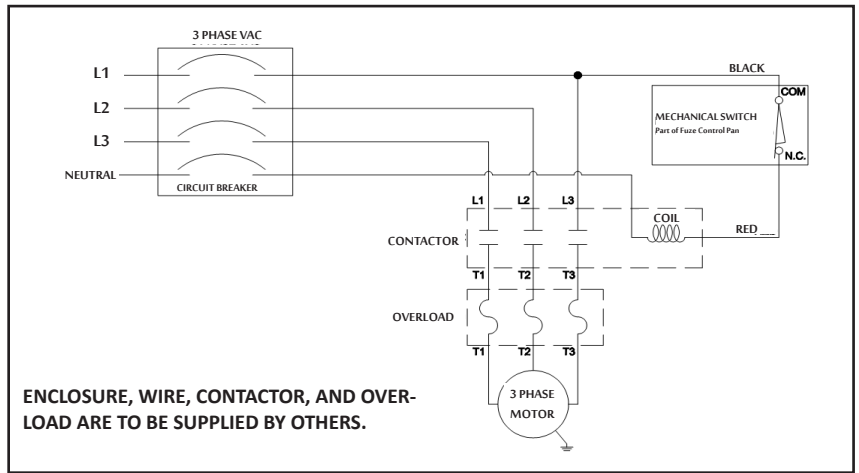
3 PHASE VAC
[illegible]

L1
L2
L3
NEUTRAL

CIRCUIT BREAKER

BLACK

COM

MECHANICAL SWITCH
Part of Fuze Control Pan

N.C.

L1 L2 L3

COIL

RED

CONTACTOR

T1 T2 T3

OVERLOAD

T1 T2 T3

3 PHASE
MOTOR

ENCLOSURE, WIRE, CONTACTOR, AND OVERLOAD ARE TO BE SUPPLIED BY OTHERS.